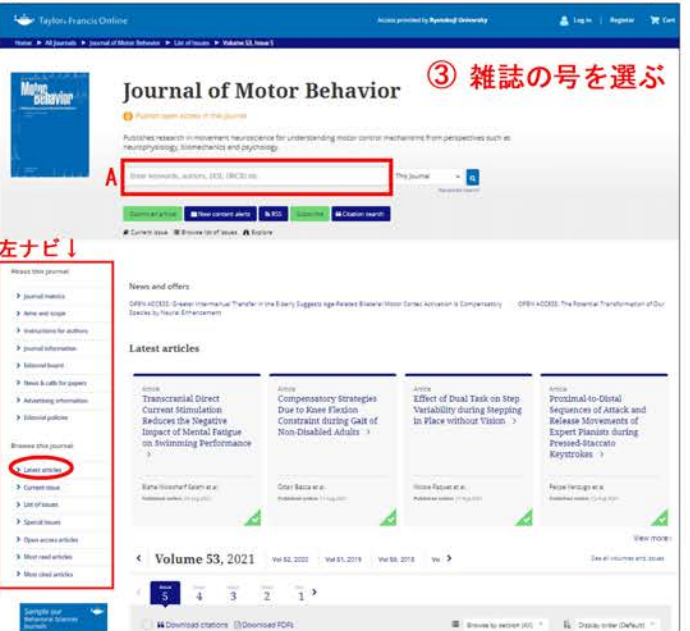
Taylor & Francis Online

Access provided by Ryutsu Keizai University

Log in | Register | Cart

Home ▸ All Journals ▸ Journal of Motor Behavior ▸ List of Issues ▸ Volume 53, Issue 5

Motor Behavior

Journal of Motor Behavior

③ 雑誌の号を選ぶ

Publish open access in this journal

Publishes research in movement neuroscience for understanding motor control mechanisms from perspectives such as neurophysiology, biomechanics and psychology.

A

Enter keywords, authors, DOI, ORCID etc

This Journal

Advanced search

Submit an article | New content alerts | RSS | Subscribe | Citation search

Current issue | Browse list of issues | Explore

左ナビ↓

About this journal

Journal metrics

Aims and scope

Instructions for authors

Journal information

Editorial board

News & calls for papers

Advertising information

Editorial policies

Browse this journal

Latest articles

Current issue

List of issues

Special issues

Open access articles

Most read articles

Most cited articles

News and offers

OPEN ACCESS: Greater Intermanual Transfer in the Elderly Suggests Age-Related Bilateral Motor Cortex Activation Is Compensatory

OPEN ACCESS: The Potential Transformation of Our Species by Neural Enhancement

Latest articles

Article
Transcranial Direct Current Stimulation Reduces the Negative Impact of Mental Fatigue on Swimming Performance >
Bahe Moeinhaf Gasim et al.
Published online: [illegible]

Article
Compensatory Strategies Due to Knee Flexion Constraint during Gait of Non-Disabled Adults >
Omer Basca et al.
Published online: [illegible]

Article
Effect of Dual Task on Step Variability during Stepping in Place without Vision >
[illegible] et al.
Published online: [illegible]

Article
Proximal-to-Distal Sequences of Attack and Release Movements of Expert Pianists during Pressed-Staccato Keystrokes >
Felipe Verdugo et al.
Published online: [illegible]

View more >

< Volume 53, 2021 Vol 52, 2020 Vol 51, 2019 Vol 50, 2018 Vol >

See all volumes and issues

Issue 5 | Issue 4 | Issue 3 | Issue 2 | Issue 1 >

Download citations | Download PDFs

Browse by section (All) | Display order (Default)

Sample our Behavioral Sciences Journals